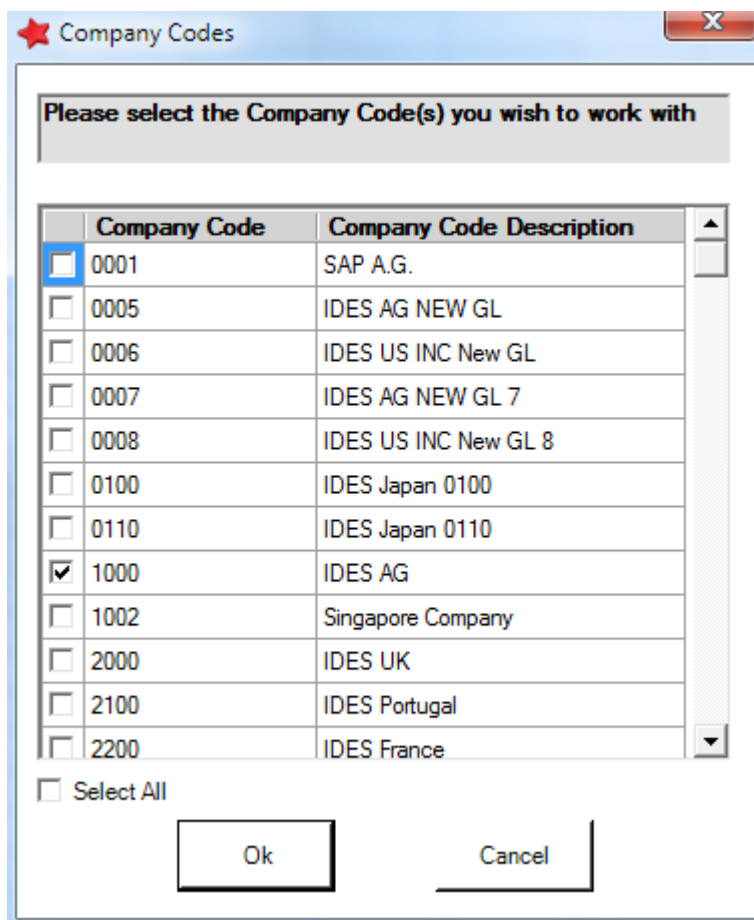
Company Codes

Please select the Company Code(s) you wish to work with

| | Company Code | Company Code Description |
|---|---|---|
| ☐ | 0001 | SAP A.G. |
| ☐ | 0005 | IDES AG NEW GL |
| ☐ | 0006 | IDES US INC New GL |
| ☐ | 0007 | IDES AG NEW GL 7 |
| ☐ | 0008 | IDES US INC New GL 8 |
| ☐ | 0100 | IDES Japan 0100 |
| ☐ | 0110 | IDES Japan 0110 |
| ☑ | 1000 | IDES AG |
| ☐ | 1002 | Singapore Company |
| ☐ | 2000 | IDES UK |
| ☐ | 2100 | IDES Portugal |
| ☐ | 2200 | IDES France |

☐ Select All

Ok

Cancel